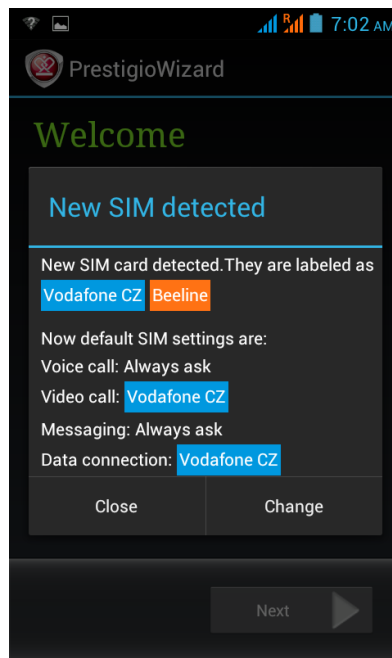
R 7:02 AM

PrestigioWizard

Welcome

New SIM detected

New SIM card detected.They are labeled as Vodafone CZ Beeline

Now default SIM settings are:
Voice call: Always ask
Video call: Vodafone CZ
Messaging: Always ask
Data connection: Vodafone CZ

Close
Change

Next